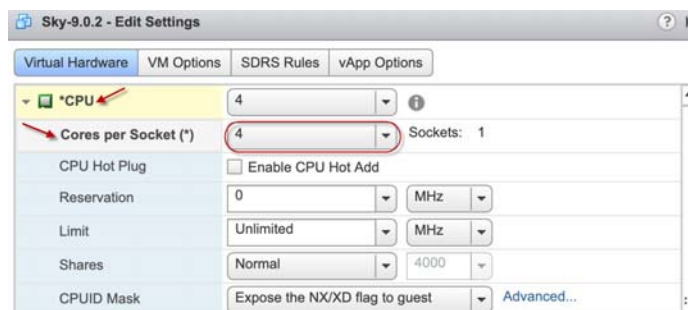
Sky-9.0.2 - Edit Settings

?

Virtual Hardware | VM Options | SDRS Rules | vApp Options

*CPU | 4

Cores per Socket (*) | 4 | Sockets: 1

CPU Hot Plug | Enable CPU Hot Add

Reservation | 0 | MHz

Limit | Unlimited | MHz

Shares | Normal | 4000

CPUID Mask | Expose the NX/XD flag to guest | Advanced...